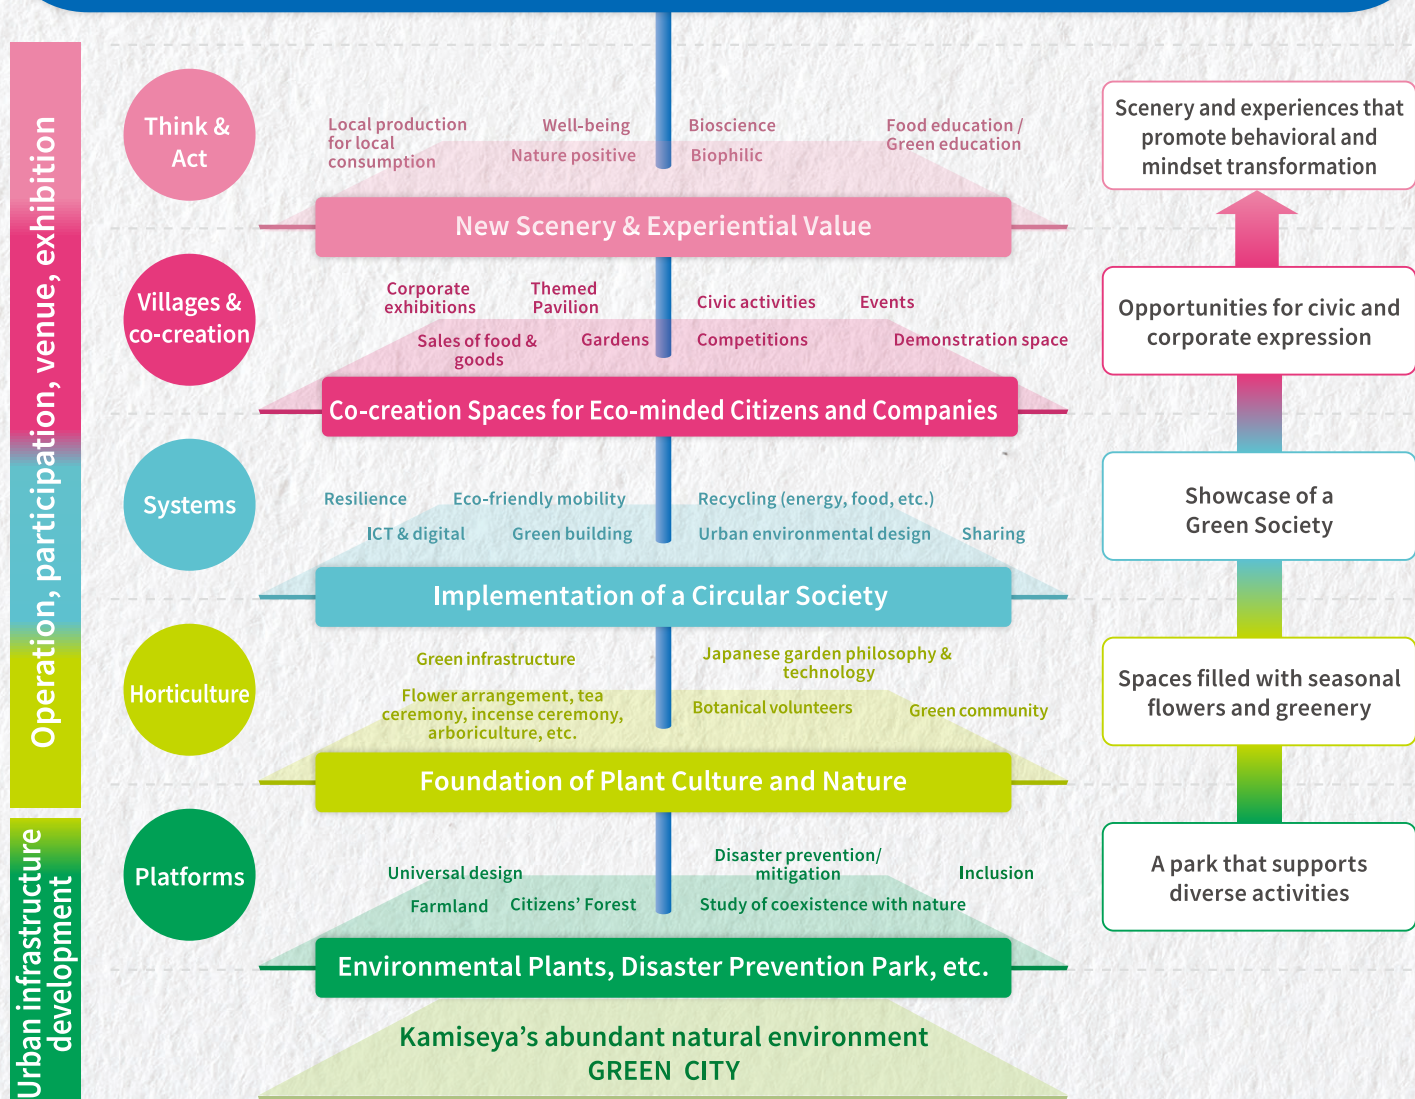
Operation, participation, venue, exhibition

Urban infrastructure development

Think & Act

Local production for local consumption

Well-being

Nature positive

Bioscience

Biophilic

Food education / Green education

New Scenery & Experiential Value

Villages & co-creation

Corporate exhibitions

Themed Pavilion

Sales of food & goods

Gardens

Civic activities

Events

Competitions

Demonstration space

Co-creation Spaces for Eco-minded Citizens and Companies

Systems

Resilience

Eco-friendly mobility

ICT & digital

Green building

Recycling (energy, food, etc.)

Urban environmental design

Sharing

Implementation of a Circular Society

Horticulture

Green infrastructure

Flower arrangement, tea ceremony, incense ceremony, arboriculture, etc.

Japanese garden philosophy & technology

Botanical volunteers

Green community

Foundation of Plant Culture and Nature

Platforms

Universal design

Farmland

Citizens' Forest

Disaster prevention/ mitigation

Inclusion

Study of coexistence with nature

Environmental Plants, Disaster Prevention Park, etc.

Kamiseya's abundant natural environment
GREEN CITY

Scenery and experiences that promote behavioral and mindset transformation

Opportunities for civic and corporate expression

Showcase of a Green Society

Spaces filled with seasonal flowers and greenery

A park that supports diverse activities